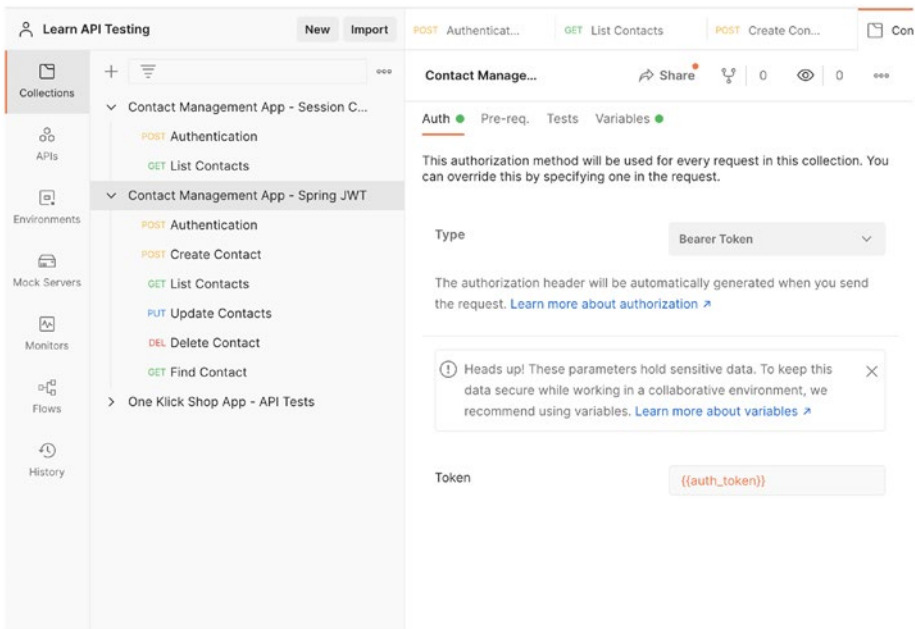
Learn API Testing New Import

POST Authenticat... GET List Contacts POST Create Con... Con

Collections

APIs

Environments

Mock Servers

Monitors

Flows

History

Contact Management App - Session C...
POST Authentication
GET List Contacts
Contact Management App - Spring JWT
POST Authentication
POST Create Contact
GET List Contacts
PUT Update Contacts
DEL Delete Contact
GET Find Contact
One Klick Shop App - API Tests

Contact Manage... Share 0 0

Auth Pre-req. Tests Variables

This authorization method will be used for every request in this collection. You can override this by specifying one in the request.

Type Bearer Token

The authorization header will be automatically generated when you send the request. Learn more about authorization ↗

Heads up! These parameters hold sensitive data. To keep this data secure while working in a collaborative environment, we recommend using variables. Learn more about variables ↗

Token {{auth_token}}